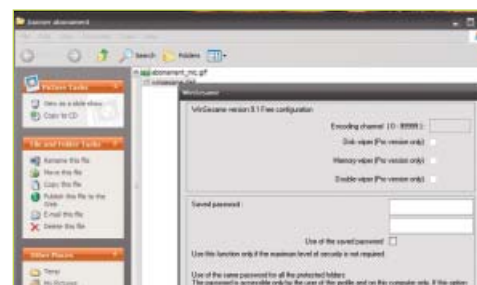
banner abonement

Search Folders

abonement_mo.gif

Picture Tasks

View as a slide show

Copy to CD

File and Folder Tasks

Rename this file

Move this file

Copy this file

Publish this file to the Web

E-mail this file

Delete this file

Other Places

Temp

My Pictures

WinSesame

WinSesame version 8.1 Free configuration

Encoding channel (0 - 99999) :

Disk wiper (Pro version only)

Memory wiper (Pro version only)

Double wiper (Pro version only)

Saved password :

Use of the saved password

Use this function only if the maximum level of security is not required

Use of the same password for all the protected folders

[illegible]